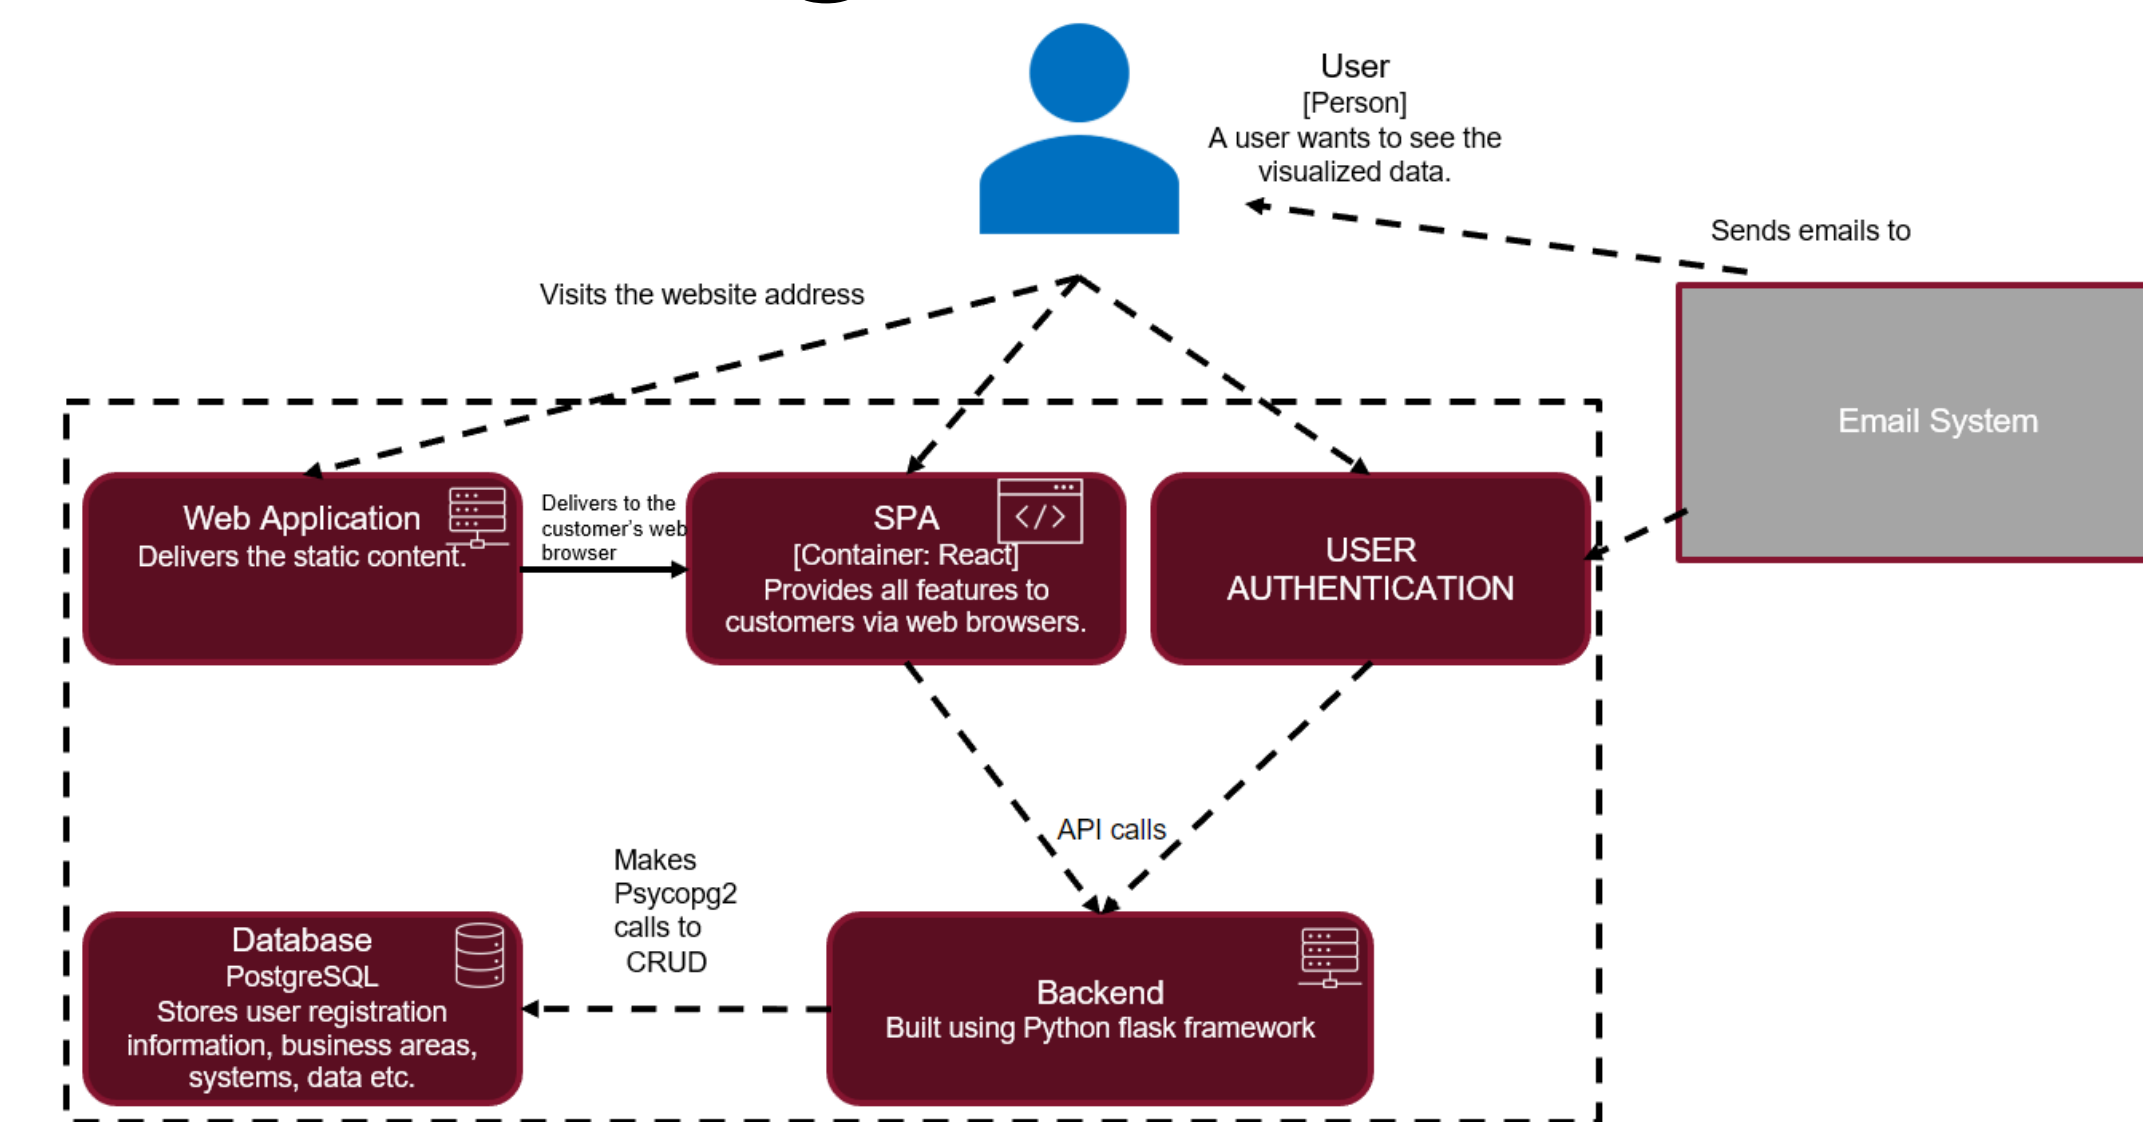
User
[Person]
A user wants to see the visualized data.

Sends emails to

Visits the website address

Email System

Web Application
Delivers the static content.

Delivers to the customer's web browser

SPA
[Container: React]
Provides all features to customers via web browsers.

USER AUTHENTICATION

API calls

Makes Psycopg2 calls to CRUD

Database
PostgreSQL
Stores user registration information, business areas, systems, data etc.

Backend
Built using Python flask framework